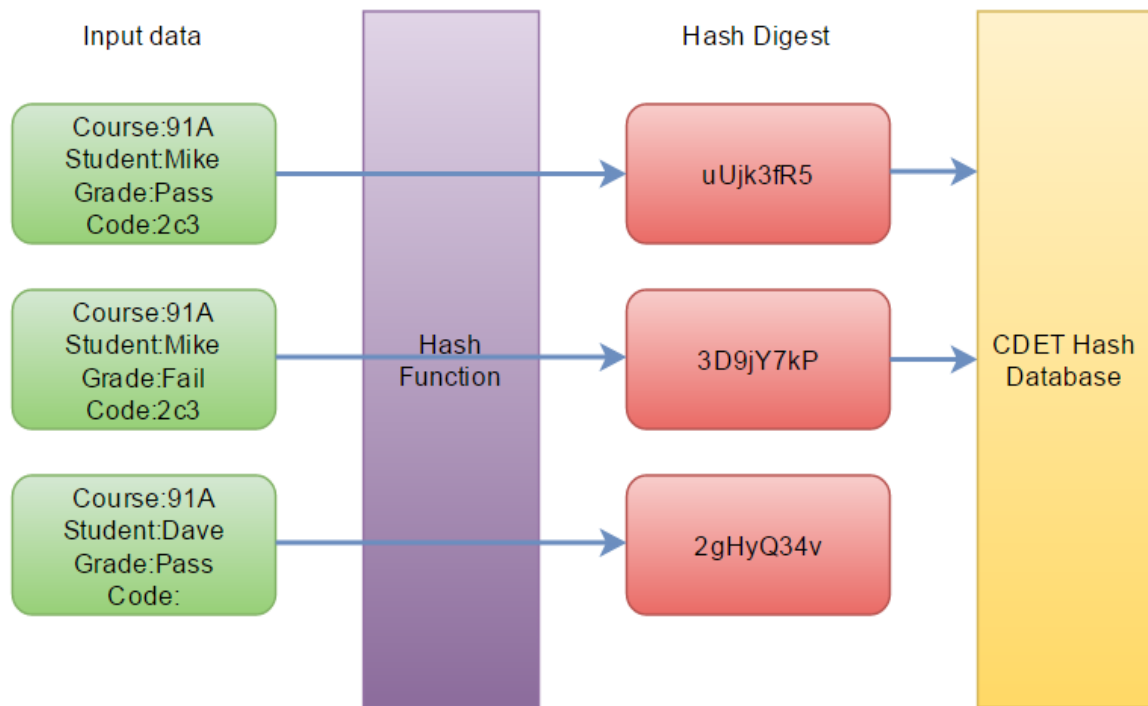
Input data

Hash Digest

Course:91A
Student:Mike
Grade:Pass
Code:2c3

uUjk3fR5

Course:91A
Student:Mike
Grade:Fail
Code:2c3

Hash Function

3D9jY7kP

CDET Hash Database

Course:91A
Student:Dave
Grade:Pass
Code:

2gHyQ34v